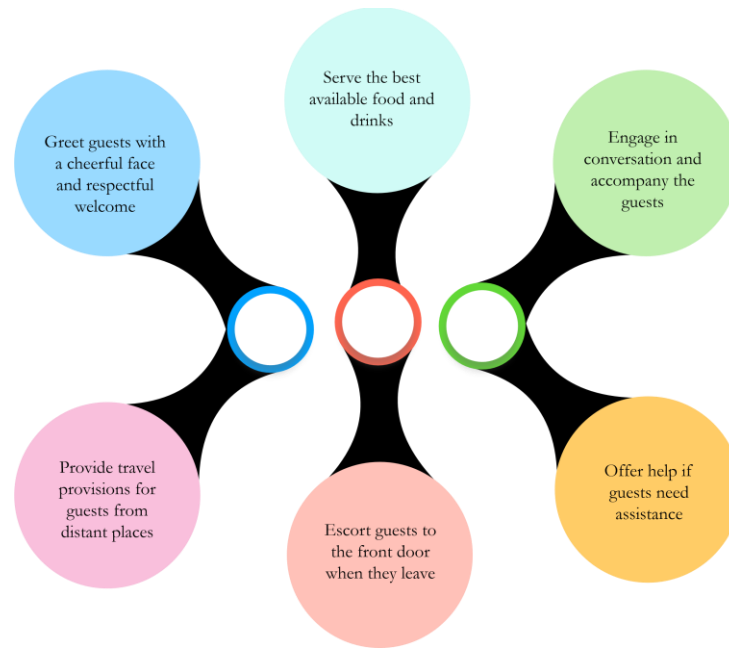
Serve the best available food and drinks

Greet guests with a cheerful face and respectful welcome

Engage in conversation and accompany the guests

Provide travel provisions for guests from distant places

Escort guests to the front door when they leave

Offer help if guests need assistance